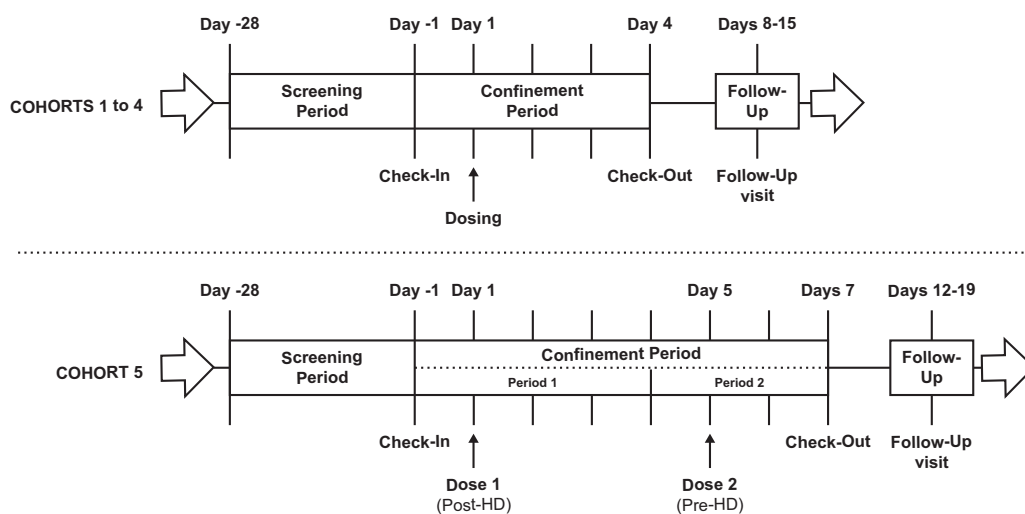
Day -28
Day -1
Day 1
Day 4
Days 8-15

COHORTS 1 to 4

Screening Period

Confinement Period

Follow-Up

Check-In

Dosing

Check-Out

Follow-Up visit

Day -28
Day -1
Day 1
Day 5
Days 7
Days 12-19

COHORT 5

Screening Period

Confinement Period

Period 1

Period 2

Follow-Up

Check-In

Dose 1
(Post-HD)

Dose 2
(Pre-HD)

Check-Out

Follow-Up visit